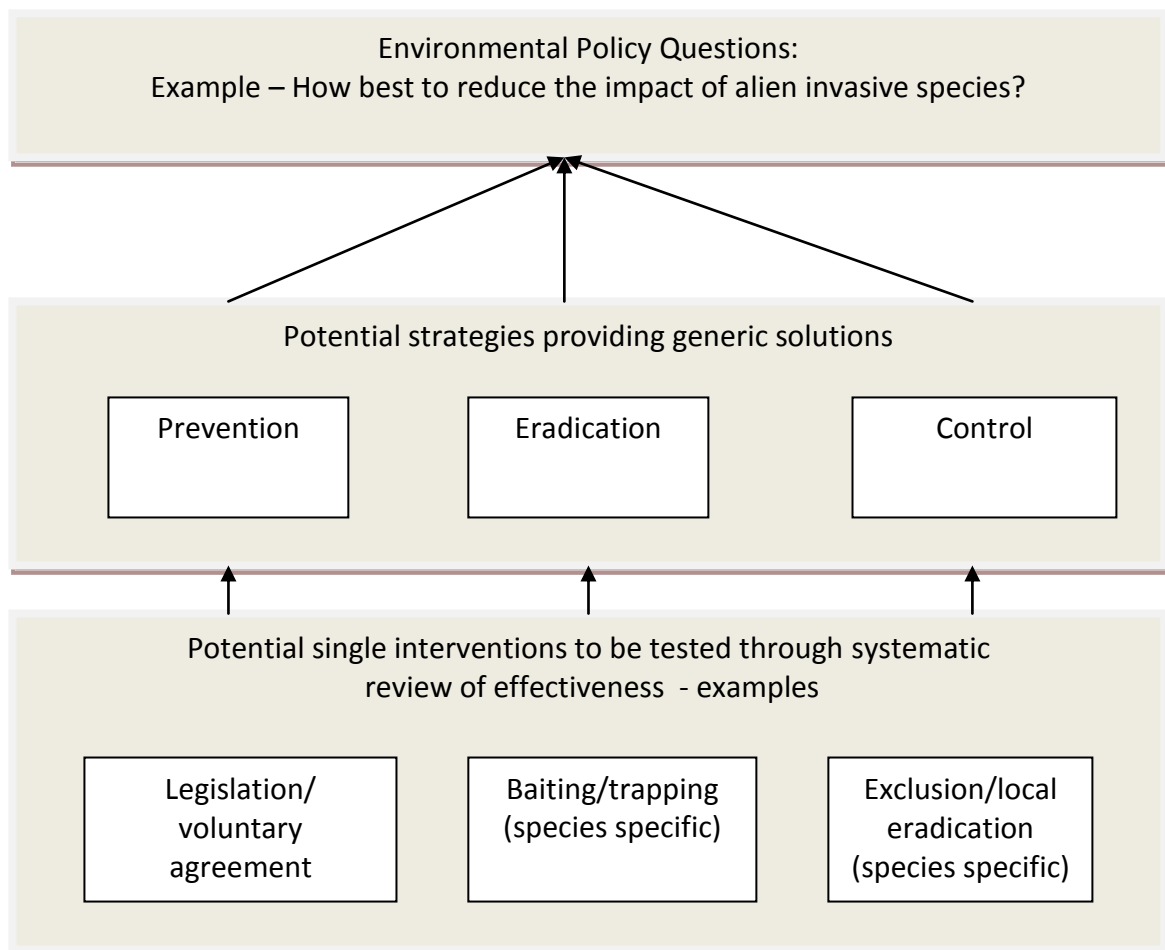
Environmental Policy Questions:
Example – How best to reduce the impact of alien invasive species?

Potential strategies providing generic solutions

Prevention

Eradication

Control

Potential single interventions to be tested through systematic review of effectiveness - examples

Legislation/ voluntary agreement

Baiting/trapping (species specific)

Exclusion/local eradication (species specific)